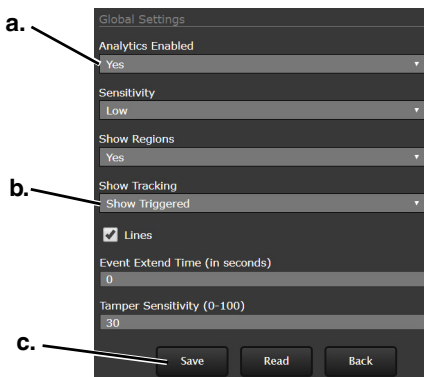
a.
b.
c.

Global Settings

Analytics Enabled
Yes

Sensitivity
Low

Show Regions
Yes

Show Tracking
Show Triggered

Lines

Event Extend Time (in seconds)
0

Tamper Sensitivity (0-100)
30

Save
Read
Back